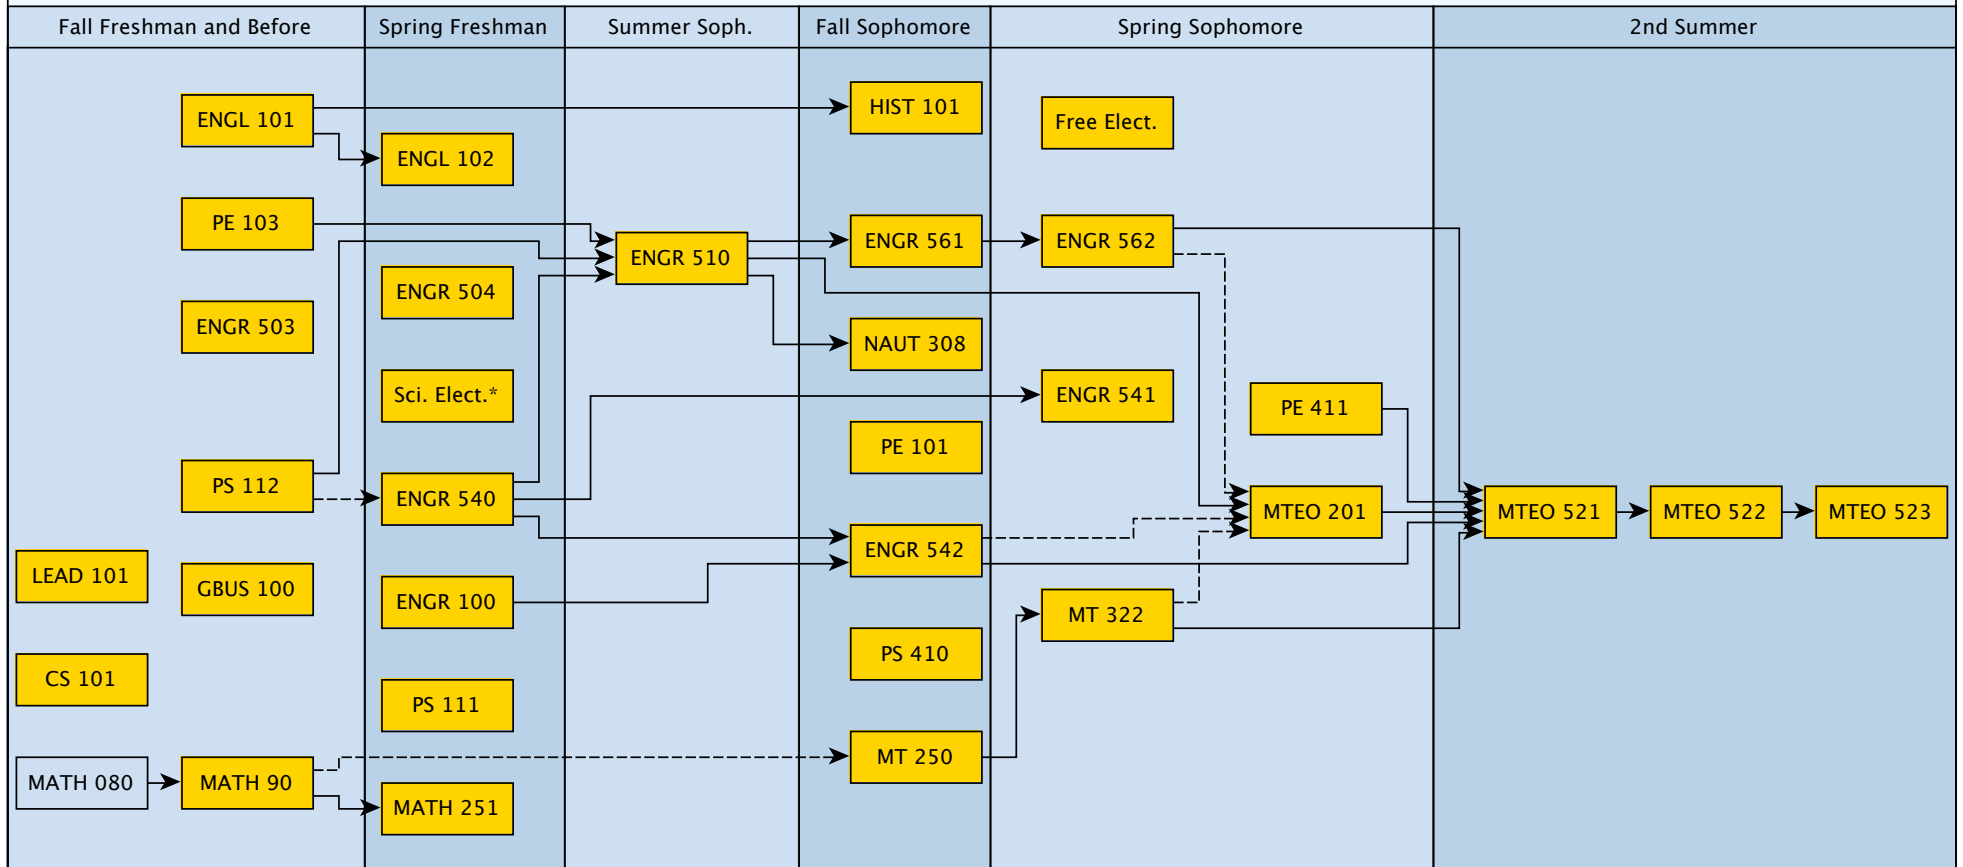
Fall Freshman and Before

LEAD 101

CS 101

MATH 080

ENGL 101

PE 103

ENGR 503

PS 112

GBUS 100

MATH 90

Spring Freshman

ENGL 102

ENGR 504

Sci. Elect.*

ENGR 540

ENGR 100

PS 111

MATH 251

Summer Soph.

ENGR 510

Fall Sophomore

HIST 101

ENGR 561

NAUT 308

PE 101

ENGR 542

PS 410

MT 250

Spring Sophomore

Free Elect.

ENGR 562

ENGR 541

PE 411

MTEO 201

MT 322

2nd Summer

MTEO 521

MTEO 522

MTEO 523